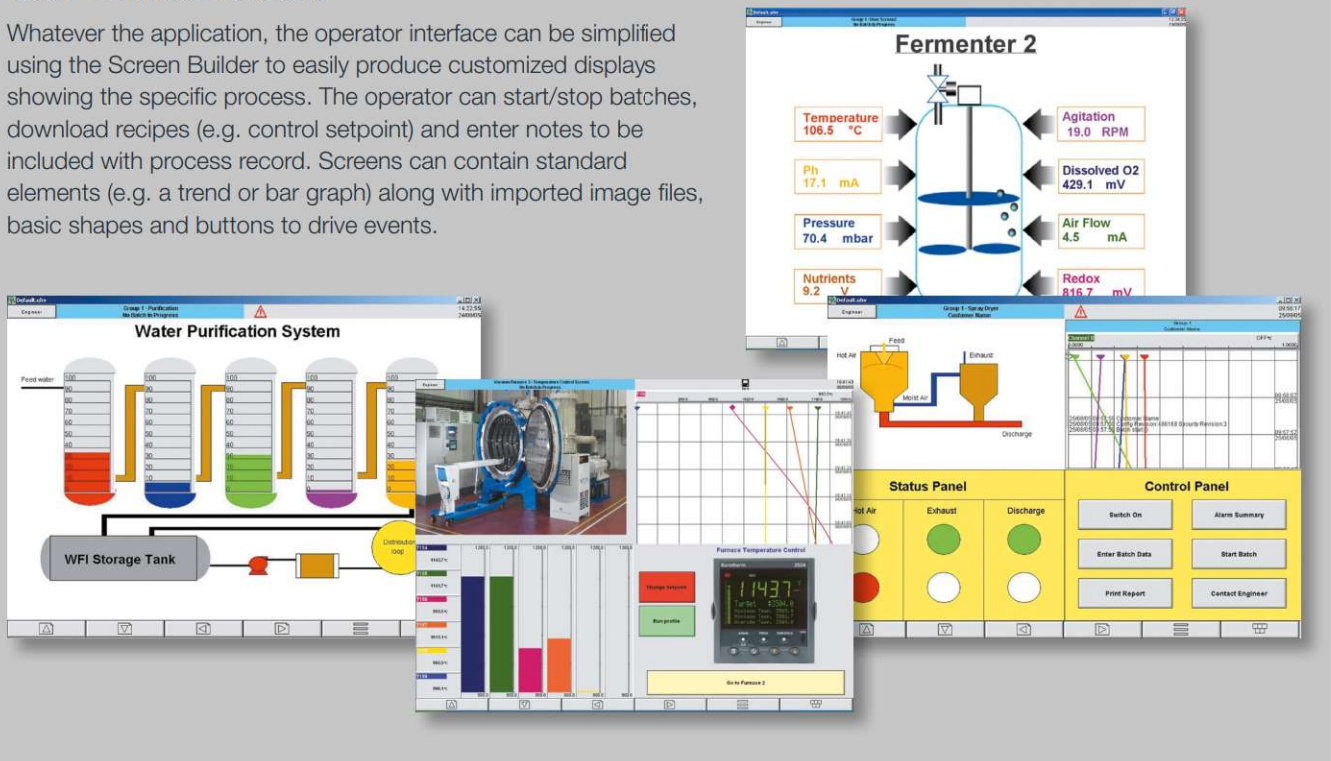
Whatever the application, the operator interface can be simplified using the Screen Builder to easily produce customized displays showing the specific process. The operator can start/stop batches, download recipes (e.g. control setpoint) and enter notes to be included with process record. Screens can contain standard elements (e.g. a trend or bar graph) along with imported image files, basic shapes and buttons to drive events.

Default.uhr
Engineer
Group 1 - Slow Screen
No Batch in Progress

Fermenter 2

Temperature
106.5 °C

Ph
17.1 mA

Pressure
70.4 mbar

Nutrients
9.2 V

Agitation
19.0 RPM

Dissolved O2
429.1 mV

Air Flow
4.5 mA

Redox
816.7 mV

Default.uhr
Engineer
Group 1 - Purification
No Batch in Progress
14:32:59
24/09/05

Water Purification System

Feed water
100
90
80
70
60
50
40
30
20
10

WFI Storage Tank

Distribution loop

Engineer
Vacuum Furnace 1 - Temperature Control Screen
No Batch in Progress

Furnace Temperature Control

Change Setpoint

Run profile

1143.7

Go to Furnace 2

Default.uhr
Engineer
Group 1 - Spray Dryer
Customer Name
09:50:17
25/09/05

Feed
Hot Air
Exhaust
Moist Air
Discharge

Status Panel
Hot Air
Exhaust
Discharge

Control Panel
Switch On
Alarm Summary
Enter Batch Data
Start Batch
Print Report
Contact Engineer